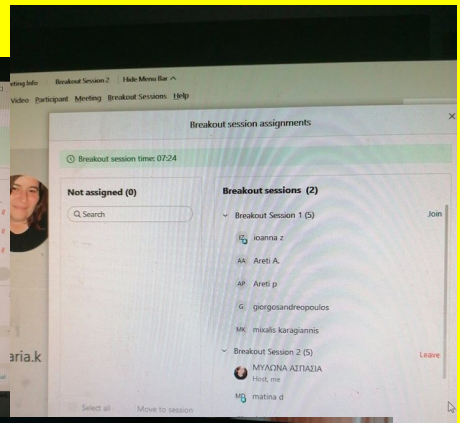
eting Info Breakout Session 2 Hide Menu Bar ^

Video Participant Meeting Breakout Sessions Help

Breakout session assignments

Breakout session time: 07:24

Not assigned (0)

Search

Breakout sessions (2)

Breakout Session 1 (5) Join

IZ ioanna z

AA Areti A.

AP Areti p

G giorgosandreopoulos

MK mixalis karagiannis

Breakout Session 2 (5) Leave

ΜΥΛΩΝΑ ΑΣΠΑΣΙΑ
Host, me

MD matina d

aria.k

Select all Move to session